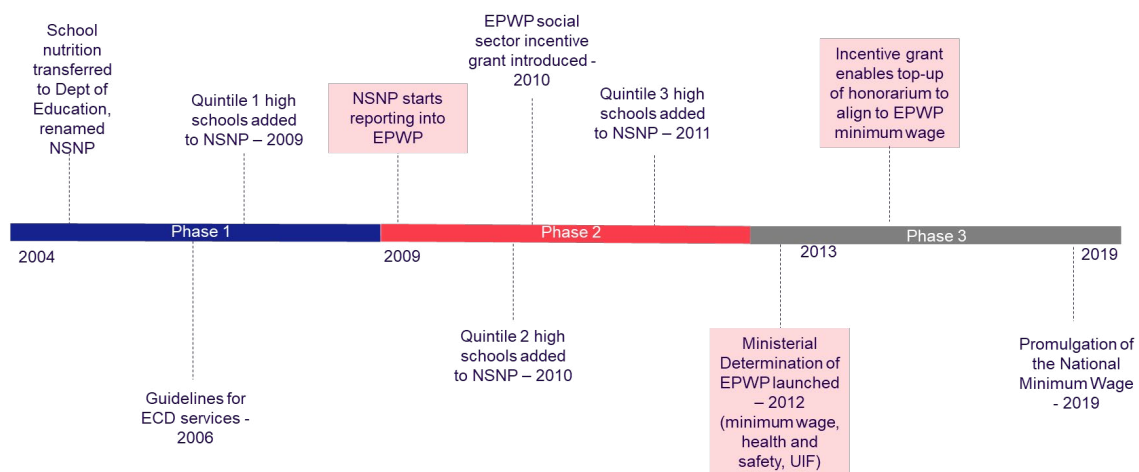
School nutrition transferred to Dept of Education, renamed NSNP

Quintile 1 high schools added to NSNP – 2009

NSNP starts reporting into EPWP

EPWP social sector incentive grant introduced - 2010

Quintile 3 high schools added to NSNP – 2011

Incentive grant enables top-up of honorarium to align to EPWP minimum wage

Phase 1

Phase 2

Phase 3

2004

2009

2013

2019

Guidelines for ECD services - 2006

Quintile 2 high schools added to NSNP – 2010

Ministerial Determination of EPWP launched – 2012 (minimum wage, health and safety, UIF)

Promulgation of the National Minimum Wage - 2019